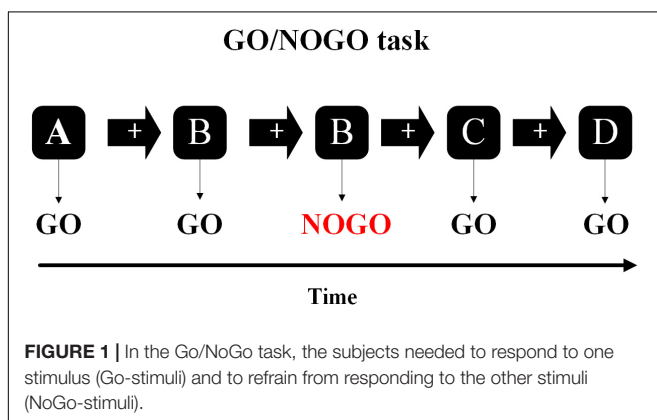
GO/NOGO task

A + B + B + C + D

GO GO NOGO GO GO

Time

FIGURE 1 | In the Go/NoGo task, the subjects needed to respond to one stimulus (Go-stimuli) and to refrain from responding to the other stimuli (NoGo-stimuli).